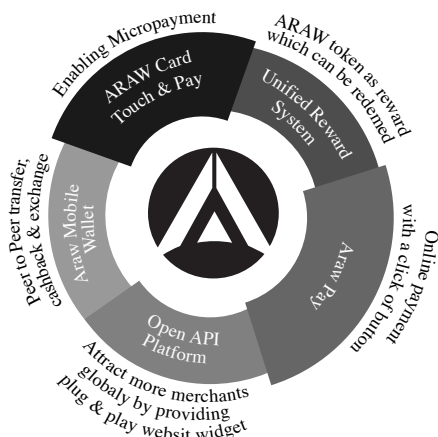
Enabling Micropayment

ARAW Card Touch & Pay

ARAW token as reward which can be redemed

Unified Reward System

Online payment with a click of button

Araw Pay

Attract more merchants globaly by providing plug & play websit widget

Open API Platform

Peer to Peer transfer, cashback & exchange

Araw Mobile Wallet